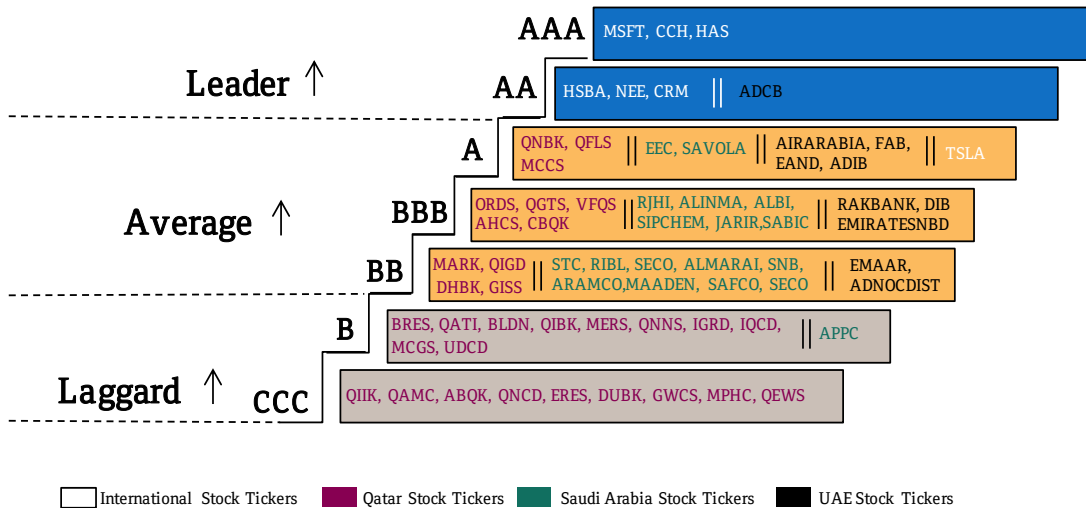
Leader ↑

Average ↑

Laggard ↑

AAA MSFT, CCH, HAS

AA HSBA, NEE, CRM || ADCB

A QNBK, QFLS MCCS || EEC, SAVOLA || AIRARABIA, FAB, EAND, ADIB || TSLA

BBB ORDS, QGTS, VFQS AHCS, CBQK || RJHI, ALINMA, ALBI, SIPCHEM, JARIR,SABIC || RAKBANK, DIB EMIRATESNBD

BB MARK, QIGD DHBK, GISS || STC, RIBL, SECO, ALMARAI, SNB, ARAMCO,MAADEN, SAFCO, SECO || EMAAR, ADNOCDIST

B BRES, QATI, BLDN, QIBK, MERS, QNNS, IGRD, IQCD, MCGS, UDCD || APPC

CCC QIIK, QAMC, ABQK, QNCD, ERES, DUBK, GWCS, MPHC, QEWS

International Stock Tickers Qatar Stock Tickers Saudi Arabia Stock Tickers UAE Stock Tickers